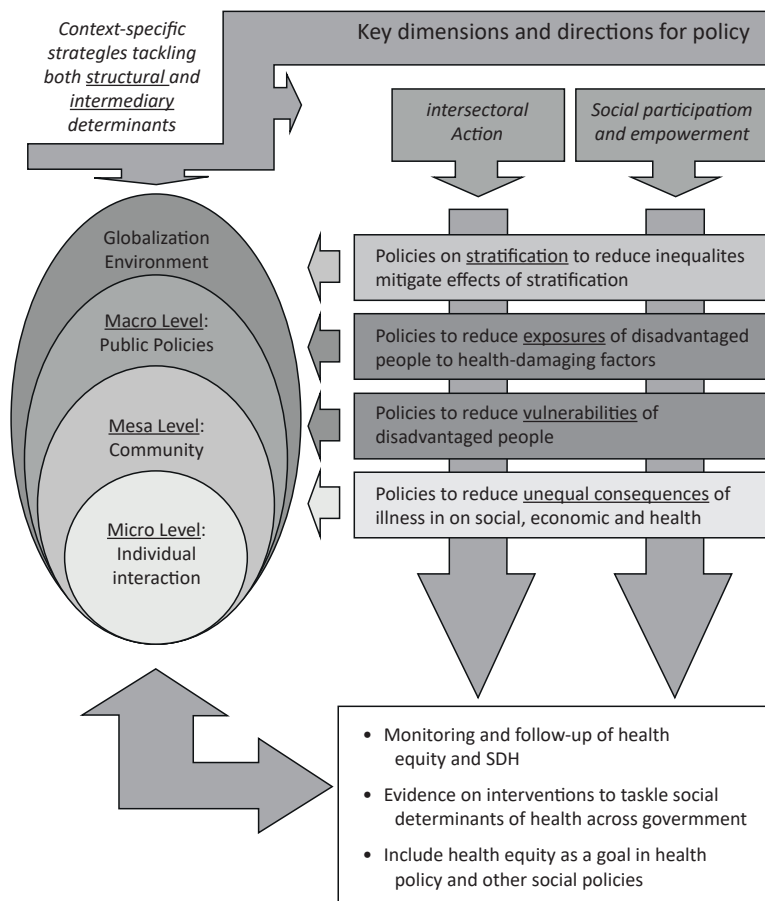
Context-specific strategles tackling both structural and intermediary determinants

Key dimensions and directions for policy

intersectoral Action

Social participatiom and empowerment

Globalization Environment

Macro Level: Public Policies

Mesa Level: Community

Micro Level: Individual interaction

Policies on stratification to reduce inequalites mitigate effects of stratification

Policies to reduce exposures of disadvantaged people to health-damaging factors

Policies to reduce vulnerabilities of disadvantaged people

Policies to reduce unequal consequences of illness in on social, economic and health

- Monitoring and follow-up of health equity and SDH
- Evidence on interventions to taskle social determinants of health across govermment
- Include health equity as a goal in health policy and other social policies